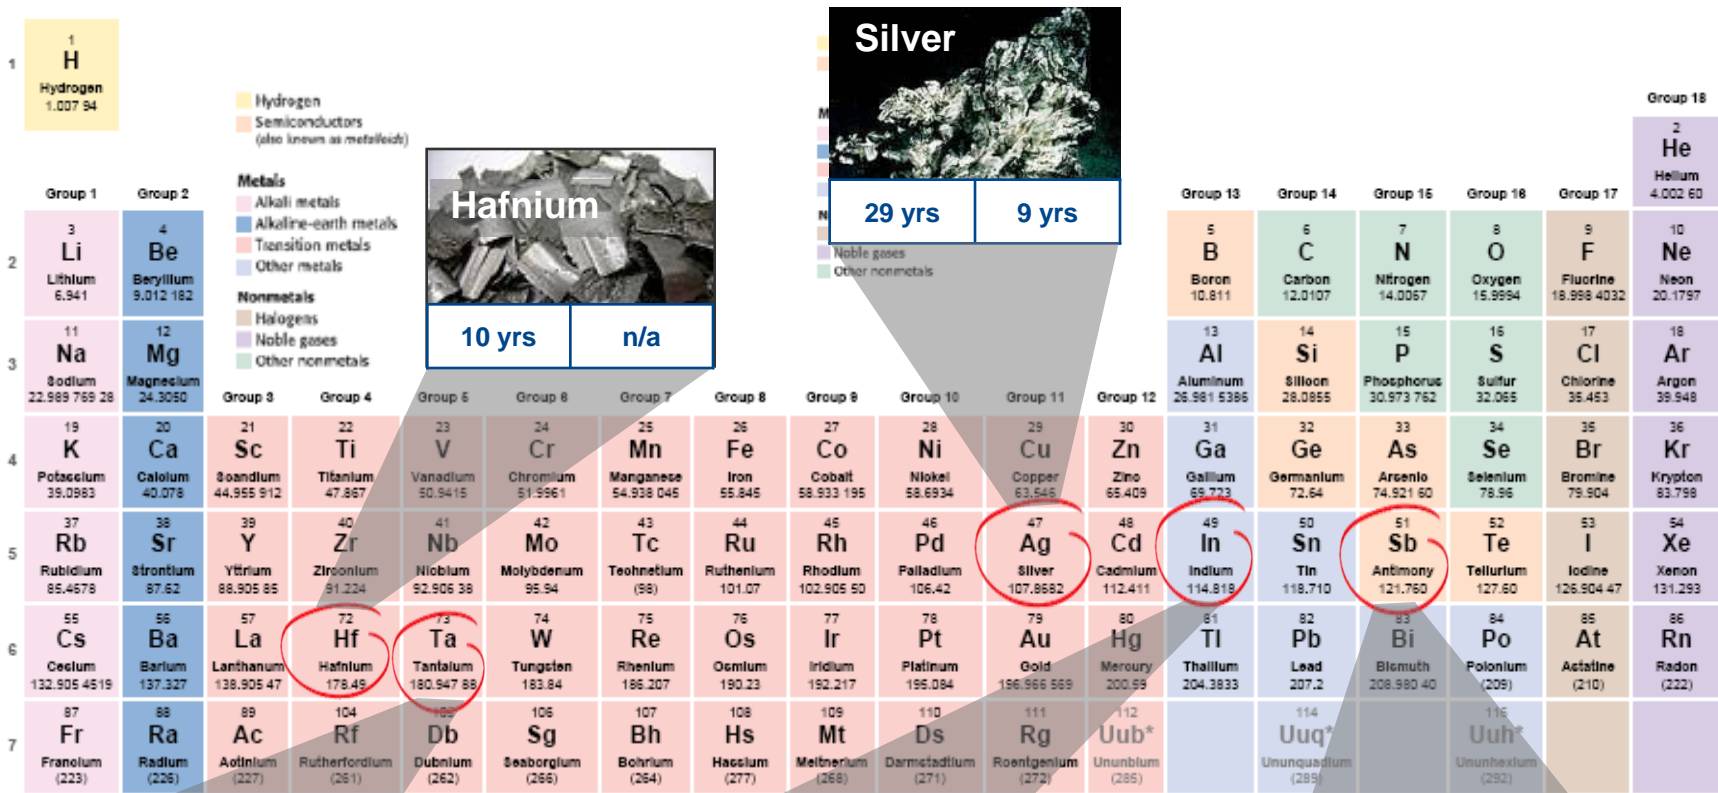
1
H
Hydrogen
1.007 94

Hydrogen
Semiconductors
(also known as metalloids)

Metals
Alkali metals
Alkaline-earth metals
Transition metals
Other metals

Nonmetals
Halogens
Noble gases
Other nonmetals

Hafnium
10 yrs | n/a

Silver
29 yrs | 9 yrs

Noble gases
Other nonmetals

Group 18
2
He
Helium
4.002 60

Group 1 Group 2 Group 13 Group 14 Group 15 Group 16 Group 17

2
3 Li Lithium 6.941
4 Be Beryllium 9.012 182
5 B Boron 10.811
6 C Carbon 12.0107
7 N Nitrogen 14.0067
8 O Oxygen 15.9994
9 F Fluorine 18.998 4032
10 Ne Neon 20.1797

3
11 Na Sodium 22.989 769 28
12 Mg Magnesium 24.3050
13 Al Aluminum 26.981 5386
14 Si Silicon 28.0855
15 P Phosphorus 30.973 762
16 S Sulfur 32.065
17 Cl Chlorine 35.453
18 Ar Argon 39.948

Group 3 Group 4 Group 5 Group 6 Group 7 Group 8 Group 9 Group 10 Group 11 Group 12

4
19 K Potassium 39.0983
20 Ca Calcium 40.078
21 Sc Scandium 44.955 912
22 Ti Titanium 47.867
23 V Vanadium 50.9415
24 Cr Chromium 51.9961
25 Mn Manganese 54.938 045
26 Fe Iron 55.845
27 Co Cobalt 58.933 195
28 Ni Nickel 58.6934
29 Cu Copper 63.546
30 Zn Zinc 65.409
31 Ga Gallium 69.723
32 Ge Germanium 72.64
33 As Arsenic 74.921 60
34 Se Selenium 78.96
35 Br Bromine 79.904
36 Kr Krypton 83.798

5
37 Rb Rubidium 85.4678
38 Sr Strontium 87.62
39 Y Yttrium 88.905 85
40 Zr Zirconium 91.224
41 Nb Niobium 92.906 38
42 Mo Molybdenum 95.94
43 Tc Technetium (98)
44 Ru Ruthenium 101.07
45 Rh Rhodium 102.905 50
46 Pd Palladium 106.42
47 Ag Silver 107.8682
48 Cd Cadmium 112.411
49 In Indium 114.818
50 Sn Tin 118.710
51 Sb Antimony 121.760
52 Te Tellurium 127.60
53 I Iodine 126.904 47
54 Xe Xenon 131.293

6
55 Cs Cesium 132.905 4519
56 Ba Barium 137.327
57 La Lanthanum 138.905 47
72 Hf Hafnium 178.49
73 Ta Tantalum 180.947 88
74 W Tungsten 183.84
75 Re Rhenium 186.207
76 Os Osmium 190.23
77 Ir Iridium 192.217
78 Pt Platinum 195.084
79 Au Gold 196.966 569
80 Hg Mercury 200.59
81 Tl Thallium 204.3833
82 Pb Lead 207.2
83 Bi Bismuth 208.980 40
84 Po Polonium (209)
85 At Astatine (210)
86 Rn Radon (222)

7
87 Fr Francium (223)
88 Ra Radium (226)
89 Ac Actinium (227)
104 Rf Rutherfordium (261)
105 Db Dubnium (262)
106 Sg Seaborgium (266)
107 Bh Bohrium (264)
108 Hs Hassium (277)
109 Mt Meitnerium (268)
110 Ds Darmstadtium (271)
111 Rg Roentgenium (272)
112 Uub* Ununbium (285)
114 Uuq* Ununquadium (289)
116 Uuh* Ununhexium (292)